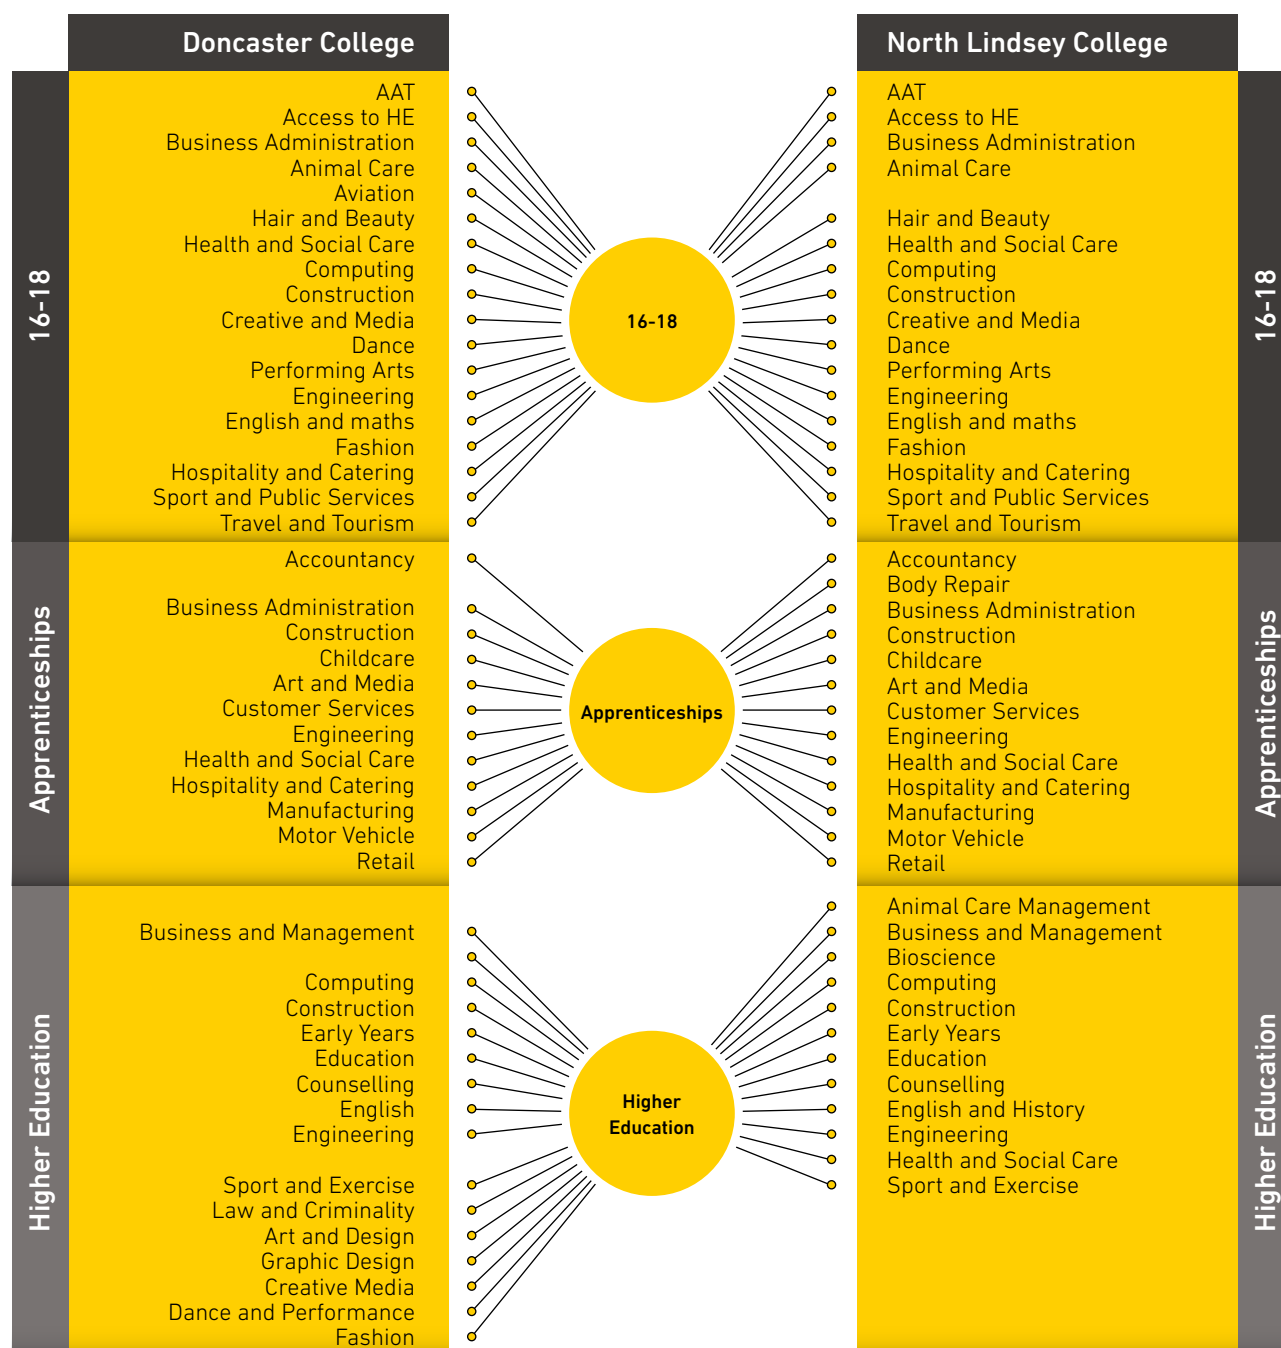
Doncaster College

16-18

AAT
Access to HE
Business Administration
Animal Care
Aviation
Hair and Beauty
Health and Social Care
Computing
Construction
Creative and Media
Dance
Performing Arts
Engineering
English and maths
Fashion
Hospitality and Catering
Sport and Public Services
Travel and Tourism

Apprenticeships

Accountancy
Business Administration
Construction
Childcare
Art and Media
Customer Services
Engineering
Health and Social Care
Hospitality and Catering
Manufacturing
Motor Vehicle
Retail

Higher Education

Business and Management
Computing
Construction
Early Years
Education
Counselling
English
Engineering
Sport and Exercise
Law and Criminality
Art and Design
Graphic Design
Creative Media
Dance and Performance
Fashion

16-18

Apprenticeships

Higher Education

North Lindsey College

16-18

AAT
Access to HE
Business Administration
Animal Care
Hair and Beauty
Health and Social Care
Computing
Construction
Creative and Media
Dance
Performing Arts
Engineering
English and maths
Fashion
Hospitality and Catering
Sport and Public Services
Travel and Tourism

Apprenticeships

Accountancy
Body Repair
Business Administration
Construction
Childcare
Art and Media
Customer Services
Engineering
Health and Social Care
Hospitality and Catering
Manufacturing
Motor Vehicle
Retail

Higher Education

Animal Care Management
Business and Management
Bioscience
Computing
Construction
Early Years
Education
Counselling
English and History
Engineering
Health and Social Care
Sport and Exercise